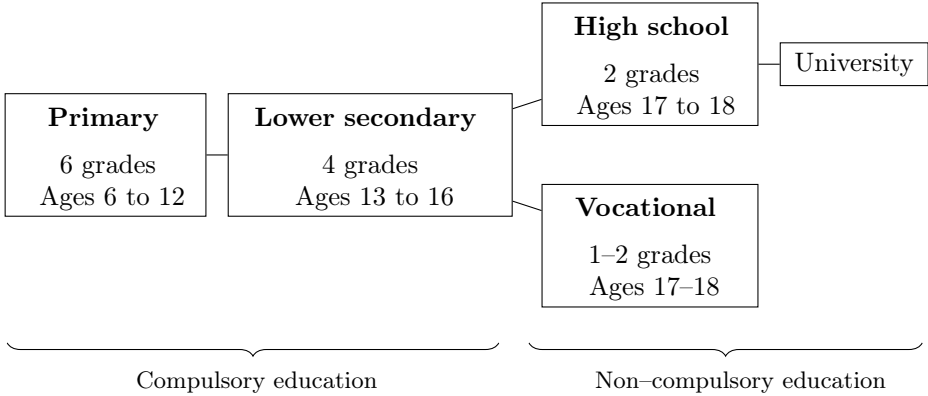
**Primary**

6 grades
Ages 6 to 12

**Lower secondary**

4 grades
Ages 13 to 16

**High school**

2 grades
Ages 17 to 18

University

**Vocational**

1–2 grades
Ages 17–18

Compulsory education

Non–compulsory education